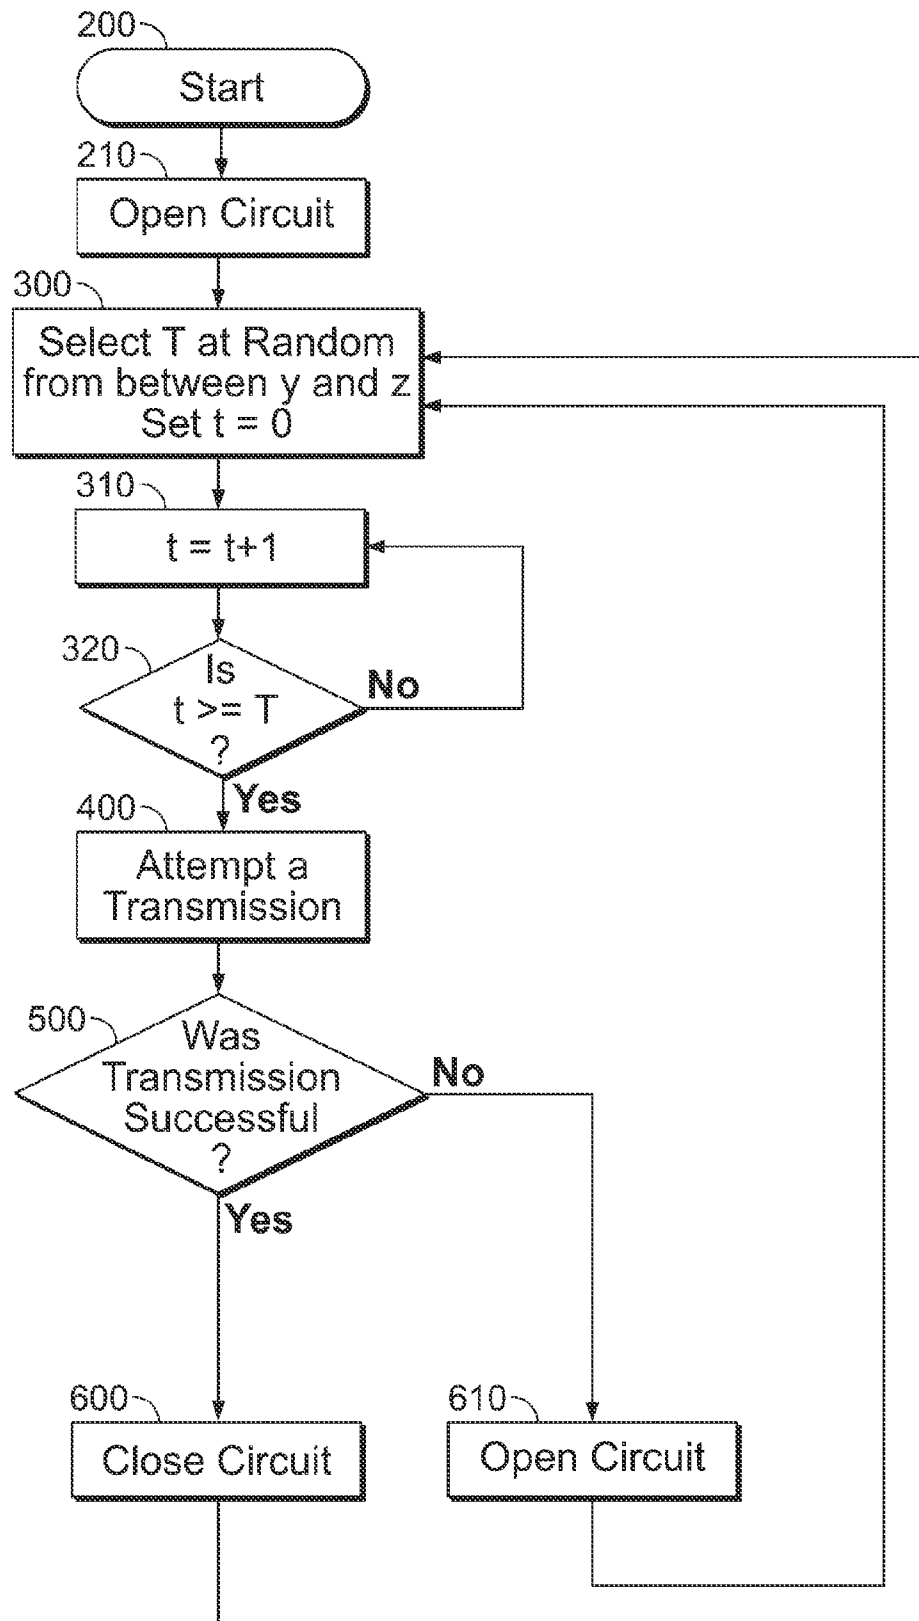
200
Start

210
Open Circuit

300
Select T at Random from between y and z
Set t = 0

310
t = t+1

320
Is t >= T ?
No
Yes

400
Attempt a Transmission

500
Was Transmission Successful ?
No
Yes

600
Close Circuit

610
Open Circuit